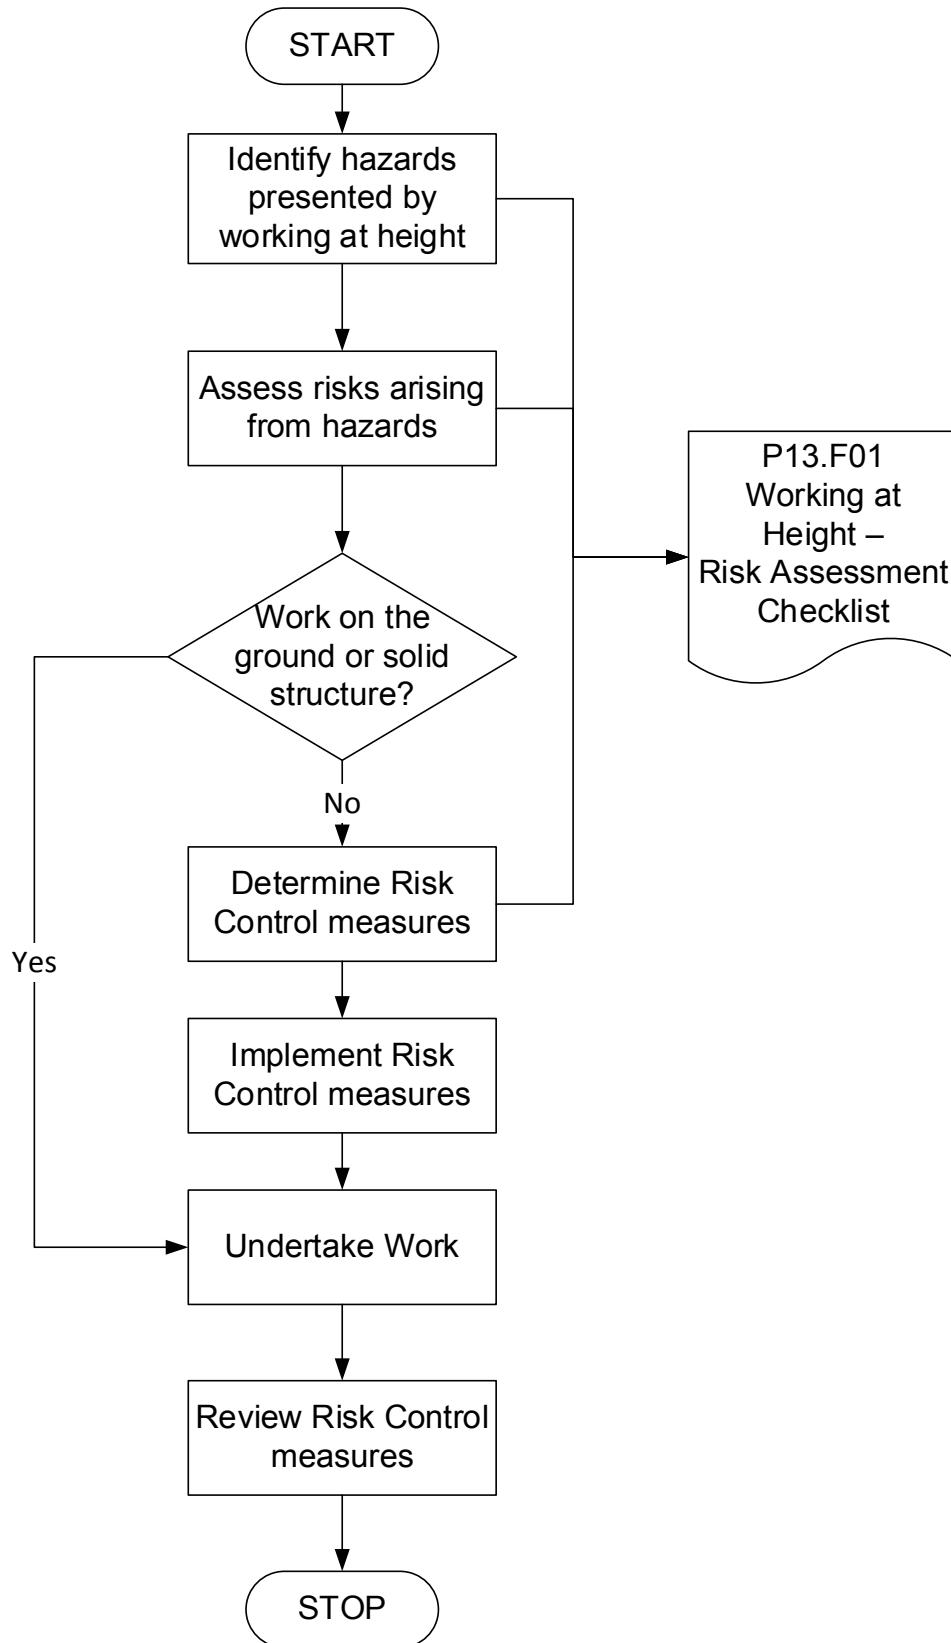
START

Identify hazards presented by working at height

Assess risks arising from hazards

P13.F01 Working at Height – Risk Assessment Checklist

Work on the ground or solid structure?

No

Yes

Determine Risk Control measures

Implement Risk Control measures

Undertake Work

Review Risk Control measures

STOP